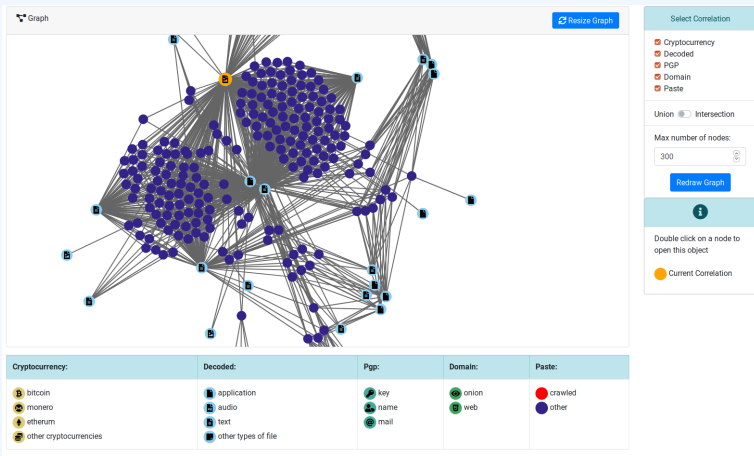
Graph

Resize Graph

Select Correlation

Cryptocurrency
Decoded
PGP
Domain
Paste

Union Intersection

Max number of nodes:

300

Redraw Graph

Double click on a node to open this object

Current Correlation

| Cryptocurrency: | Decoded: | Pgp: | Domain: | Paste: |
|---|---|---|---|---|
| bitcoin<br>monero<br>etherum<br>other cryptocurrencies | application<br>audio<br>text<br>other types of file | key<br>name<br>mail | onion<br>web | crawled<br>other |